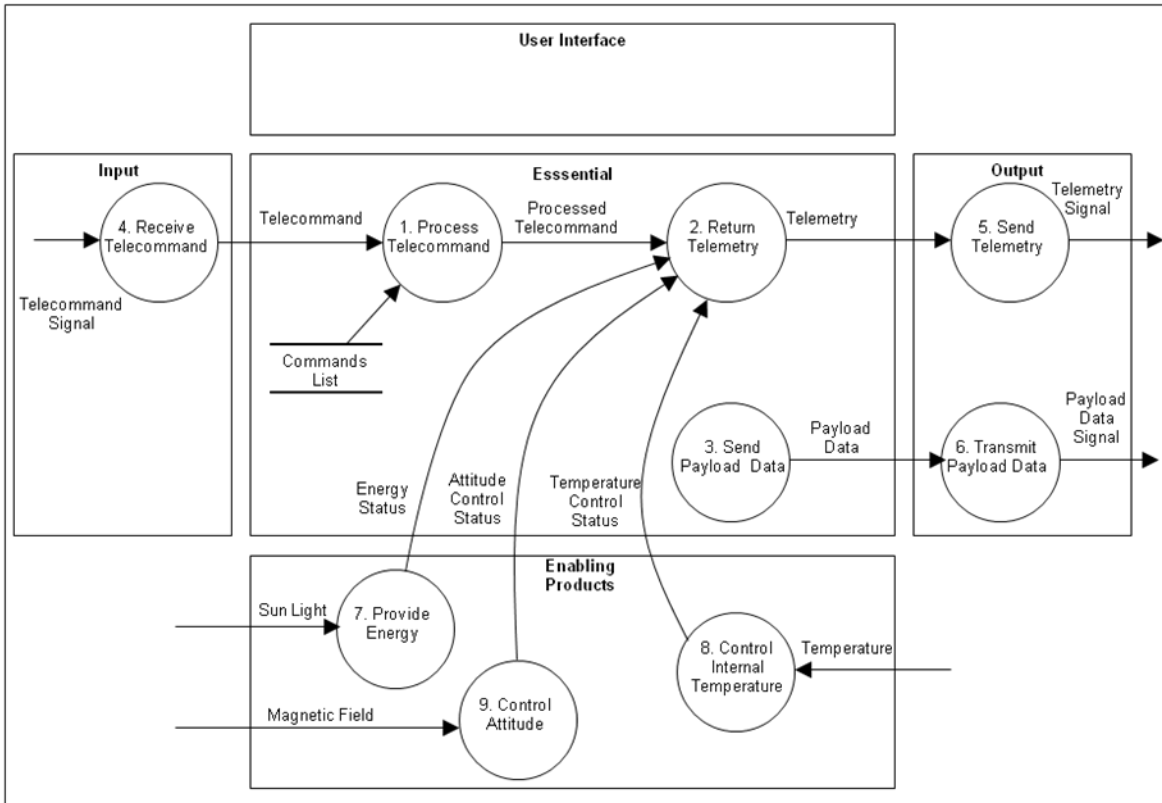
User Interface

Input

4. Receive Telecommand

Telecommand Signal

Esssential

Telecommand

1. Process Telecommand

Processed Telecommand

2. Return Telemetry

Telemetry

Commands List

3. Send Payload Data

Payload Data

Energy Status

Attitude Control Status

Temperature Control Status

Output

Telemetry Signal

5. Send Telemetry

Payload Data Signal

6. Transmit Payload Data

Enabling Products

Sun Light

7. Provide Energy

Magnetic Field

9. Control Attitude

8. Control Internal Temperature

Temperature